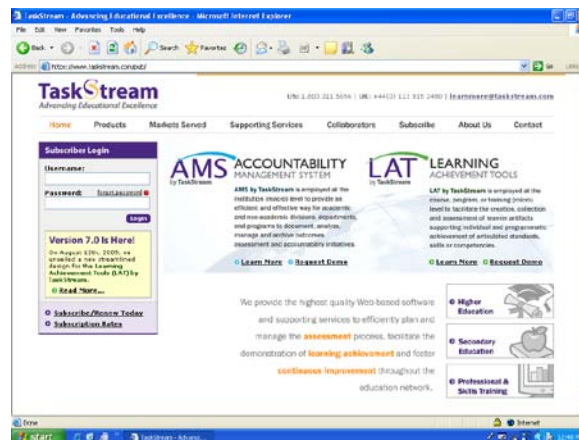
TaskStream - Advancing Educational Excellence - Microsoft Internet Explorer

File Edit View Favorites Tools Help

Back Search Favorites

Address https://www.taskstream.com/pub/

TaskStream
Advancing Educational Excellence

US: 1.800.311.5656 | UK: +44(0) 111 915 2400 | learnmore@taskstream.com

Home Products Markets Served Supporting Services Collaborators Subscribe About Us Contact

Subscriber Login
Username:
Password: forgot password
Login

Version 7.0 Is Here!
On August 10th, 2009, we unveiled a new streamlined design for the Learning Achievement Tools (LAT) by TaskStream.
Read More...

Subscribe/Renew Today
Subscription Rates

AMS ACCOUNTABILITY MANAGEMENT SYSTEM
by TaskStream
AMS by TaskStream is employed at the institution (macro) level to provide an efficient and effective way for academic and non-academic divisions, departments, and programs to document, analyze, manage and archive outcomes assessment and accountability initiatives.
Learn More Request Demo

LAT LEARNING ACHIEVEMENT TOOLS
by TaskStream
LAT by TaskStream is employed at the course, program, or training (micro) level to facilitate the creation, collection and assessment of learner artifacts supporting individual and programmatic achievement of articulated standards, skills or competencies.
Learn More Request Demo

We provide the highest quality Web-based software and supporting services to efficiently plan and manage the assessment process, facilitate the demonstration of learning achievement and foster continuous improvement throughout the education network.

Higher Education
Secondary Education
Professional & Skills Training

Done Internet
start TaskStream - Advanc...